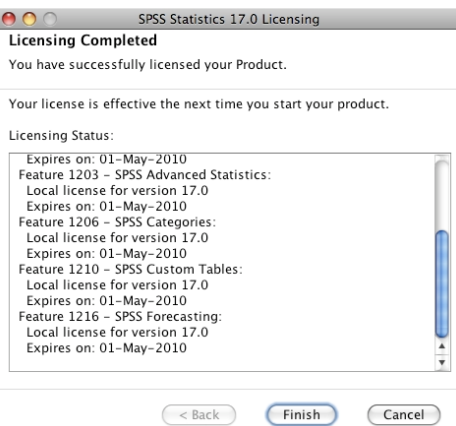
SPSS Statistics 17.0 Licensing

Licensing Completed

You have successfully licensed your Product.

Your license is effective the next time you start your product.

Licensing Status:

Expires on: 01-May-2010
Feature 1203 - SPSS Advanced Statistics:
Local license for version 17.0
Expires on: 01-May-2010
Feature 1206 - SPSS Categories:
Local license for version 17.0
Expires on: 01-May-2010
Feature 1210 - SPSS Custom Tables:
Local license for version 17.0
Expires on: 01-May-2010
Feature 1216 - SPSS Forecasting:
Local license for version 17.0
Expires on: 01-May-2010

< Back Finish Cancel